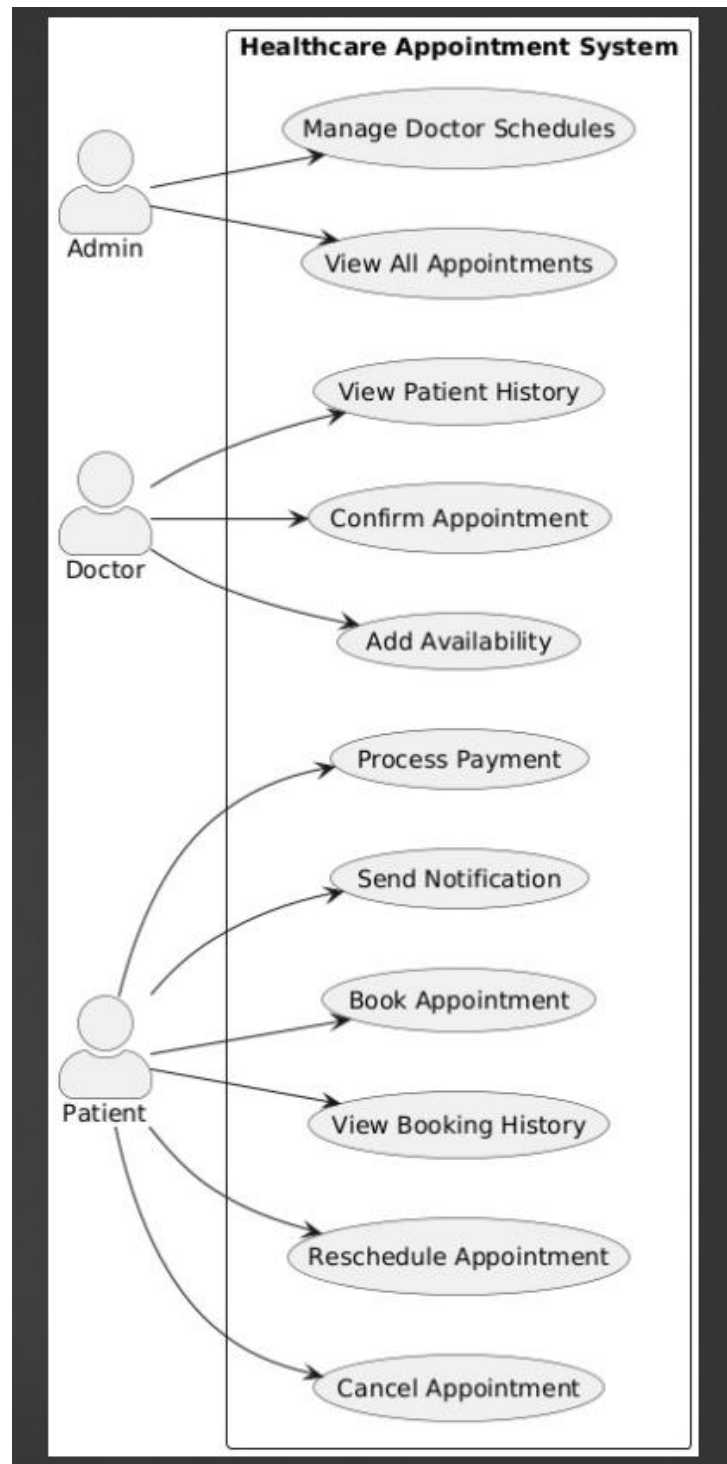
Healthcare Appointment System

Admin

Manage Doctor Schedules

View All Appointments

Doctor

View Patient History

Confirm Appointment

Add Availability

Patient

Process Payment

Send Notification

Book Appointment

View Booking History

Reschedule Appointment

Cancel Appointment